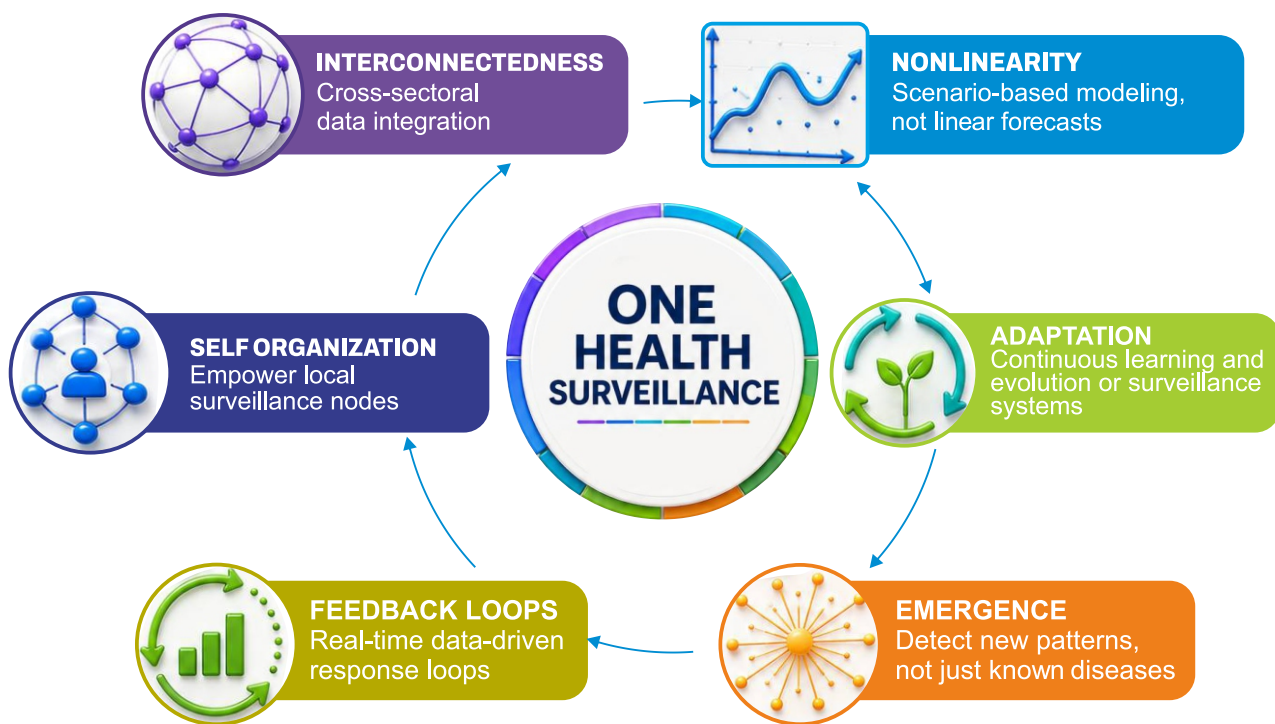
INTERCONNECTEDNESS
Cross-sectoral data integration

NONLINEARITY
Scenario-based modeling, not linear forecasts

ONE HEALTH SURVEILLANCE

SELF ORGANIZATION
Empower local surveillance nodes

ADAPTATION
Continuous learning and evolution or surveillance systems

FEEDBACK LOOPS
Real-time data-driven response loops

EMERGENCE
Detect new patterns, not just known diseases